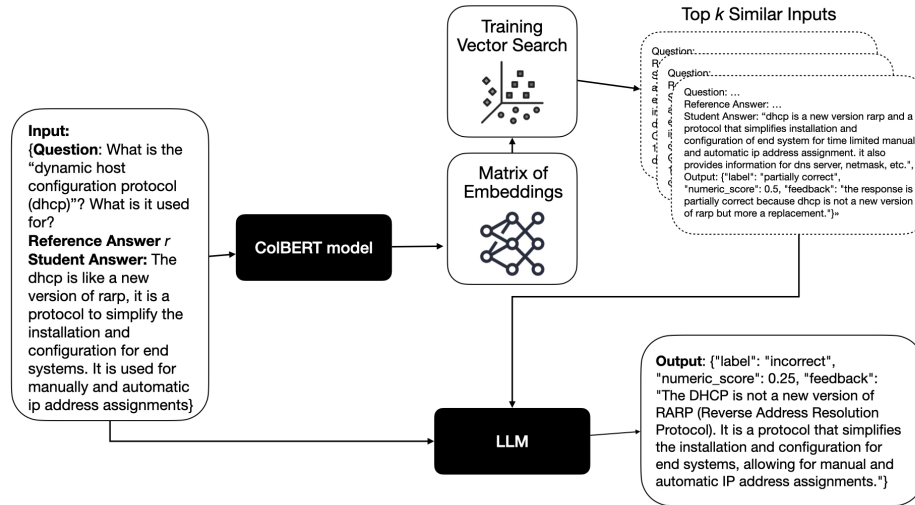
Top $k$ Similar Inputs

Training Vector Search

Question:
Question:
Question: ...
Reference Answer: ...
Student Answer: "dhcp is a new version rarp and a protocol that simplifies installation and configuration of end system for time limited manual and automatic ip address assignment. it also provides information for dns server, netmask, etc.",
Output: {"label": "partially correct", "numeric_score": 0.5, "feedback": "the response is partially correct because dhcp is not a new version of rarp but more a replacement."}»

Input:
{**Question**: What is the "dynamic host configuration protocol (dhcp)"? What is it used for?
**Reference Answer** $r$
**Student Answer:** The dhcp is like a new version of rarp, it is a protocol to simplify the installation and configuration for end systems. It is used for manually and automatic ip address assignments}

ColBERT model

Matrix of Embeddings

LLM

**Output**: {"label": "incorrect", "numeric_score": 0.25, "feedback": "The DHCP is not a new version of RARP (Reverse Address Resolution Protocol). It is a protocol that simplifies the installation and configuration for end systems, allowing for manual and automatic IP address assignments."}